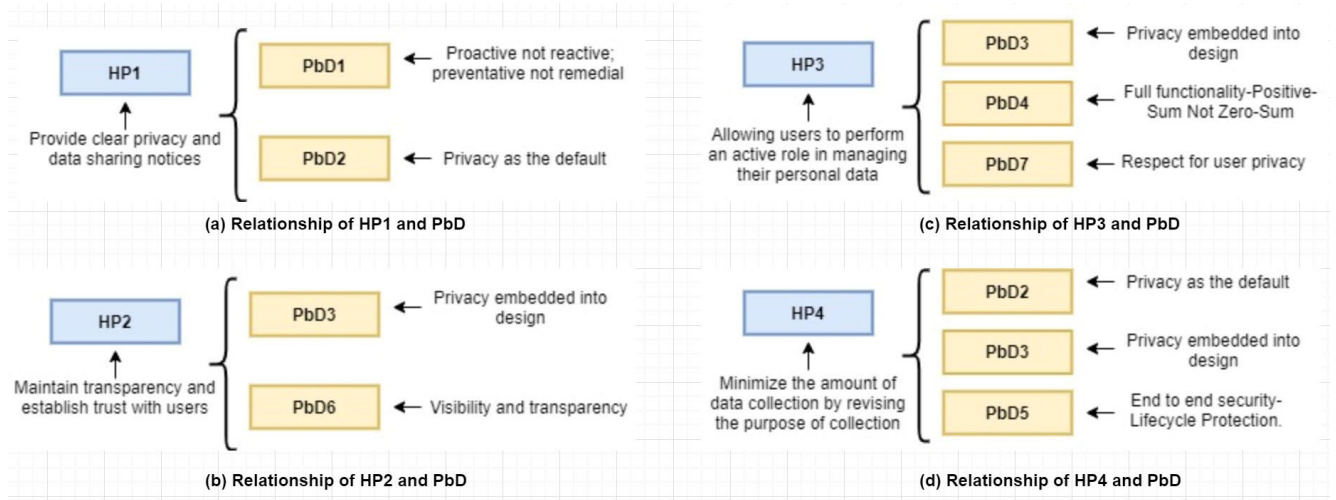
HP1

Provide clear privacy and data sharing notices

PbD1 ← Proactive not reactive; preventative not remedial

PbD2 ← Privacy as the default

(a) Relationship of HP1 and PbD

HP3

Allowing users to perform an active role in managing their personal data

PbD3 ← Privacy embedded into design

PbD4 ← Full functionality-Positive-Sum Not Zero-Sum

PbD7 ← Respect for user privacy

(c) Relationship of HP3 and PbD

HP2

Maintain transparency and establish trust with users

PbD3 ← Privacy embedded into design

PbD6 ← Visibility and transparency

(b) Relationship of HP2 and PbD

HP4

Minimize the amount of data collection by revising the purpose of collection

PbD2 ← Privacy as the default

PbD3 ← Privacy embedded into design

PbD5 ← End to end security-Lifecycle Protection.

(d) Relationship of HP4 and PbD